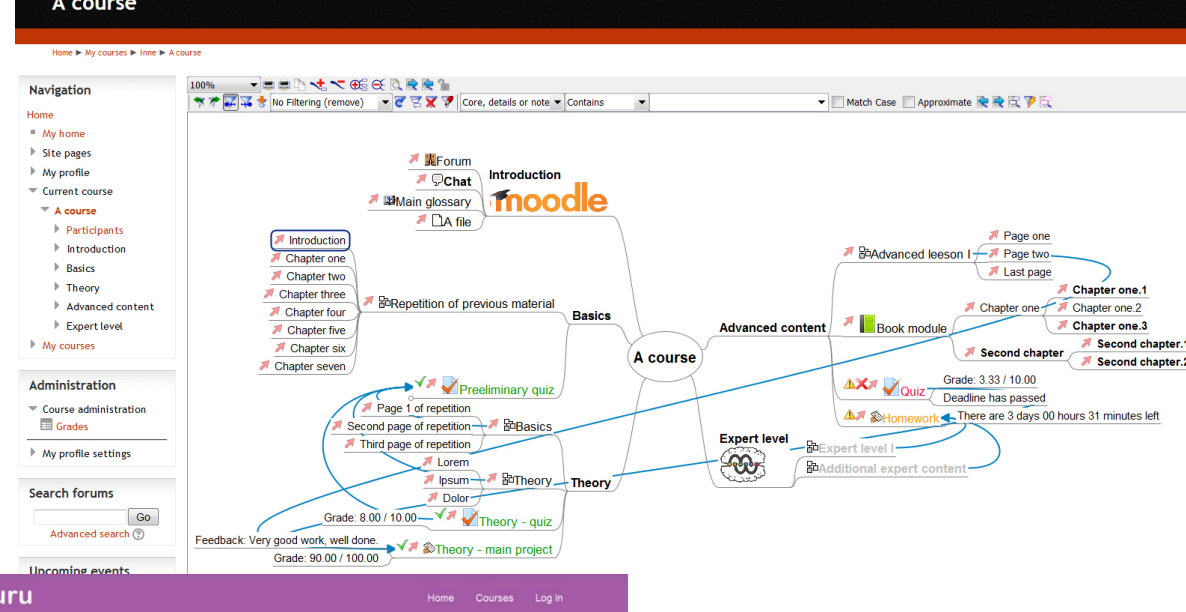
A course

Home ► My courses ► Inne ► A course

Navigation
Home
My home
Site pages
My profile
Current course
A course
Participants
Introduction
Basics
Theory
Advanced content
Expert level
My courses

Administration
Course administration
Grades
My profile settings

Search forums
Go
Advanced search

Upcoming events

100%
No Filtering (remove)
Core, details or note
Contains
Match Case
Approximate

Forum
Chat
Introduction
Main glossary
moodle
A file

Introduction
Chapter one
Chapter two
Chapter three
Chapter four
Chapter five
Chapter six
Chapter seven
Repetition of previous material
Basics

Preeliminary quiz
Page 1 of repetition
Second page of repetition
Basics
Third page of repetition
Lorem
Ipsum
Theory
Theory
Dolor
Grade: 8.00 / 10.00
Theory - quiz
Feedback: Very good work, well done.
Theory - main project
Grade: 90.00 / 100.00

A course

Advanced content
Advanced leeson I
Page one
Page two
Last page
Chapter one
Chapter one.1
Chapter one.2
Book module
Chapter one.3
Second chapter
Second chapter.1
Second chapter.2
Quiz
Grade: 3.33 / 10.00
Deadline has passed
Homework
There are 3 days 00 hours 31 minutes left
Expert level
Expert level I
Additional expert content

uru
Home Courses Log in